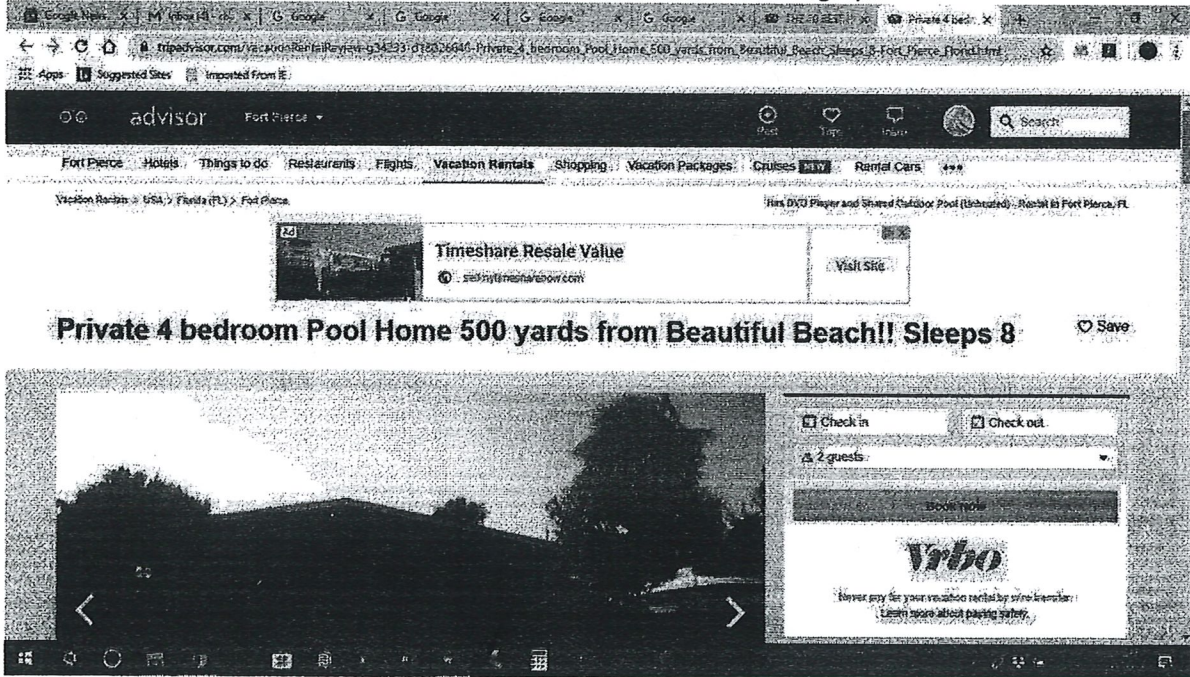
Google News | M Inbox (4) | G Google | G Google | G Google | G Google | THE 10 BEST | Private 4 bedr

tripadvisor.com/VacationRentalReview-g34233-d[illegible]-Private_4_bedroom_Pool_Home_500_yards_from_Beautiful_Beach_Sleeps_8-Fort_Pierce_Florida.html

Apps | Suggested Sites | Imported From IE

advisor | Fort Pierce | Post | Trips | Inbox | Search

Fort Pierce | Hotels | Things to do | Restaurants | Flights | Vacation Rentals | Shopping | Vacation Packages | Cruises NEW | Rental Cars | •••

Vacation Rentals > USA > Florida (FL) > Fort Pierce

Has DVD Player and Shared Outdoor Pool (Unheated) - Rental in Fort Pierce, FL

Ad
Timeshare Resale Value
sellmytimesharenow.com
Visit Site

Private 4 bedroom Pool Home 500 yards from Beautiful Beach!! Sleeps 8

Save

Check in | Check out
2 guests
Book now

Vrbo

Never pay for your vacation rental by wire transfer.
Learn more about paying safely.